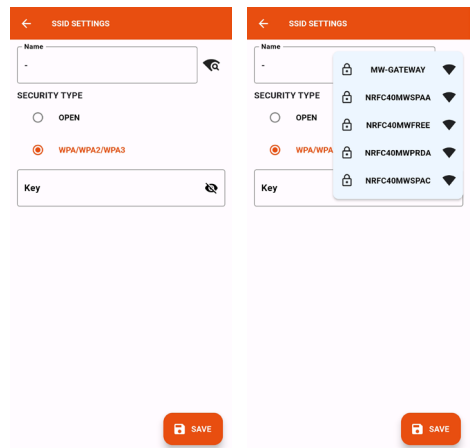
SSID SETTINGS

Name
-

SECURITY TYPE

OPEN

WPA/WPA2/WPA3

Key

SAVE

SSID SETTINGS

Name
-

SECURITY TYPE

OPEN

WPA/WPA

Key

MW-GATEWAY

NRFC40MWSPAA

NRFC40MWFREE

NRFC40MWPRDA

NRFC40MWSPAC

SAVE